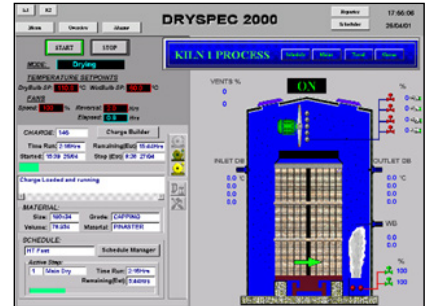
K1 K2
Main Overview Alarms
DRYSPEC 2000
Reports Scheduler
17:46:56 26/04/01
START STOP
MODE: Drying
TEMPERATURE SETPOINTS
DryBulb SP: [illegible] °C WetBulb SP: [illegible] °C
FANS
Speed: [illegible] % Reversal: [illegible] Hrs
Elapsed: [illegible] Hrs
KILN 1 PROCESS
VENTS %
0
0
ON
%
0
0
0
0
CHARGE: 546 Charge Builder
Time Run: 2:16Hrs Remaining(Est): 19:44Hrs
Started: 15:30 25/04 Stop (Est): 6:30 27/04
Charge Loaded and running
INLET DB
0.0 °C
0.0 °C
0.0 °C
0.0 °C
OUTLET DB
0.0 °C
0.0 °C
0.0 °C
0.0 °C
MATERIAL:
Size: 100x34 Grade: CAPPING
Volume: 76.034 Material: PINASTER
WB
0.0 °C
SCHEDULE:
HT Fast Schedule Manager
Active Step:
1 Main Dry Time Run: 2:16Hrs
Remaining(Est): 5:44Hrs
100
100